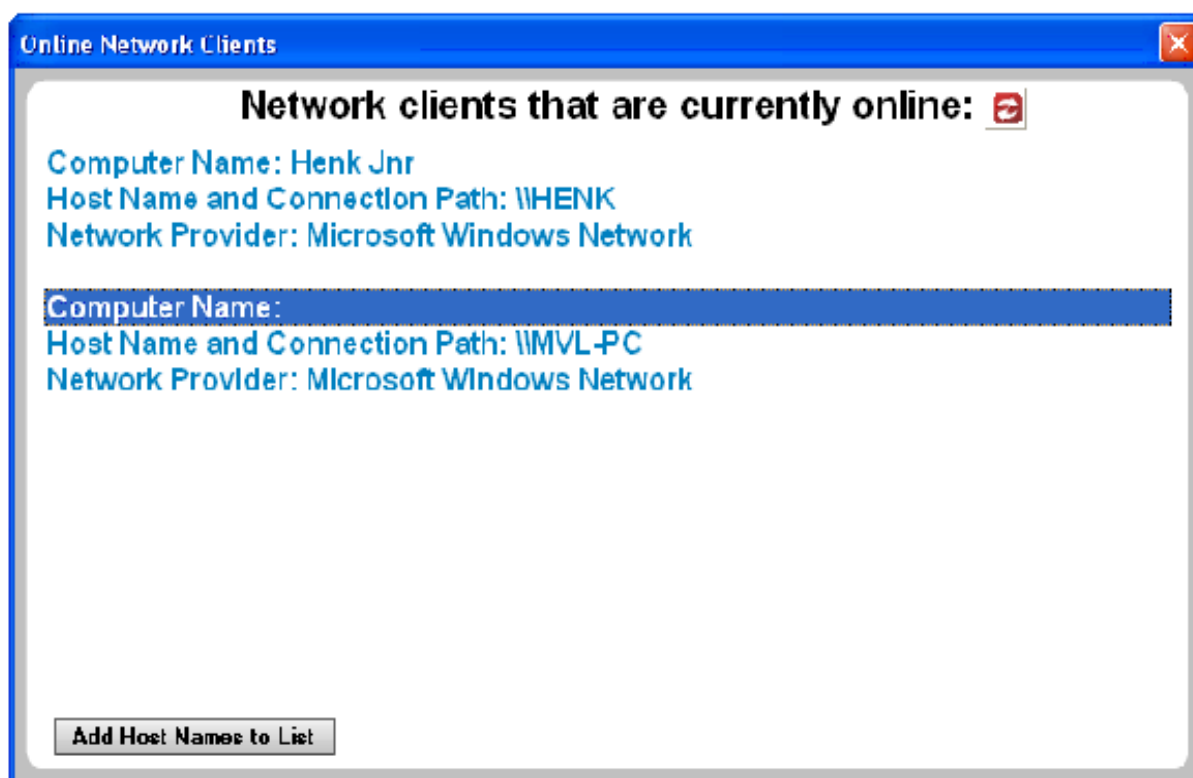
Online Network Clients

Network clients that are currently online:

Computer Name: Henk Jnr
Host Name and Connection Path: \\HENK
Network Provider: Microsoft Windows Network

Computer Name:
Host Name and Connection Path: \\MVL-PC
Network Provider: Microsoft Windows Network

Add Host Names to List